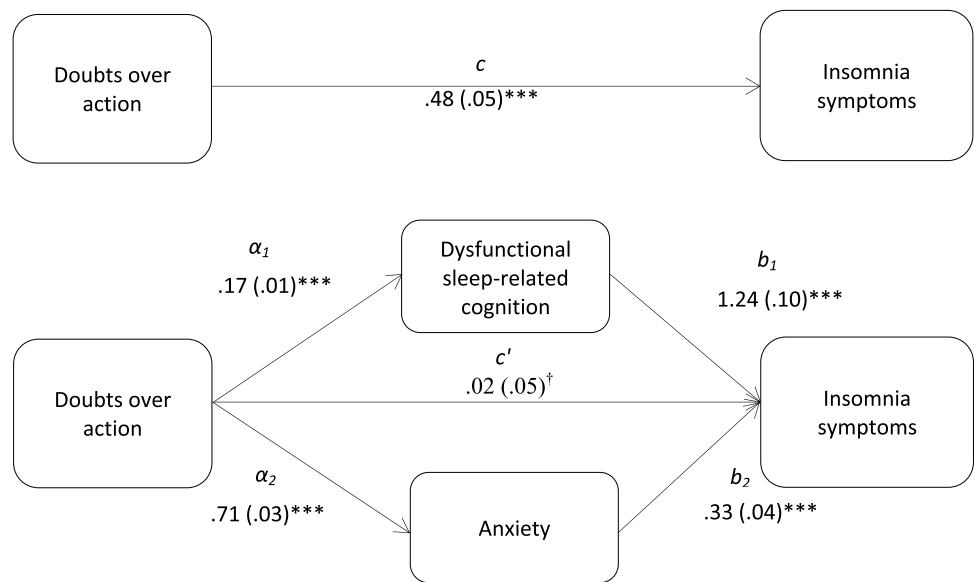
Doubts over action

$c$

.48 (.05)***

Insomnia symptoms

$\alpha_1$

.17 (.01)***

Dysfunctional sleep-related cognition

$b_1$

1.24 (.10)***

$c'$

.02 (.05)$^{\dagger}$

Doubts over action

Insomnia symptoms

$\alpha_2$

.71 (.03)***

Anxiety

$b_2$

.33 (.04)***